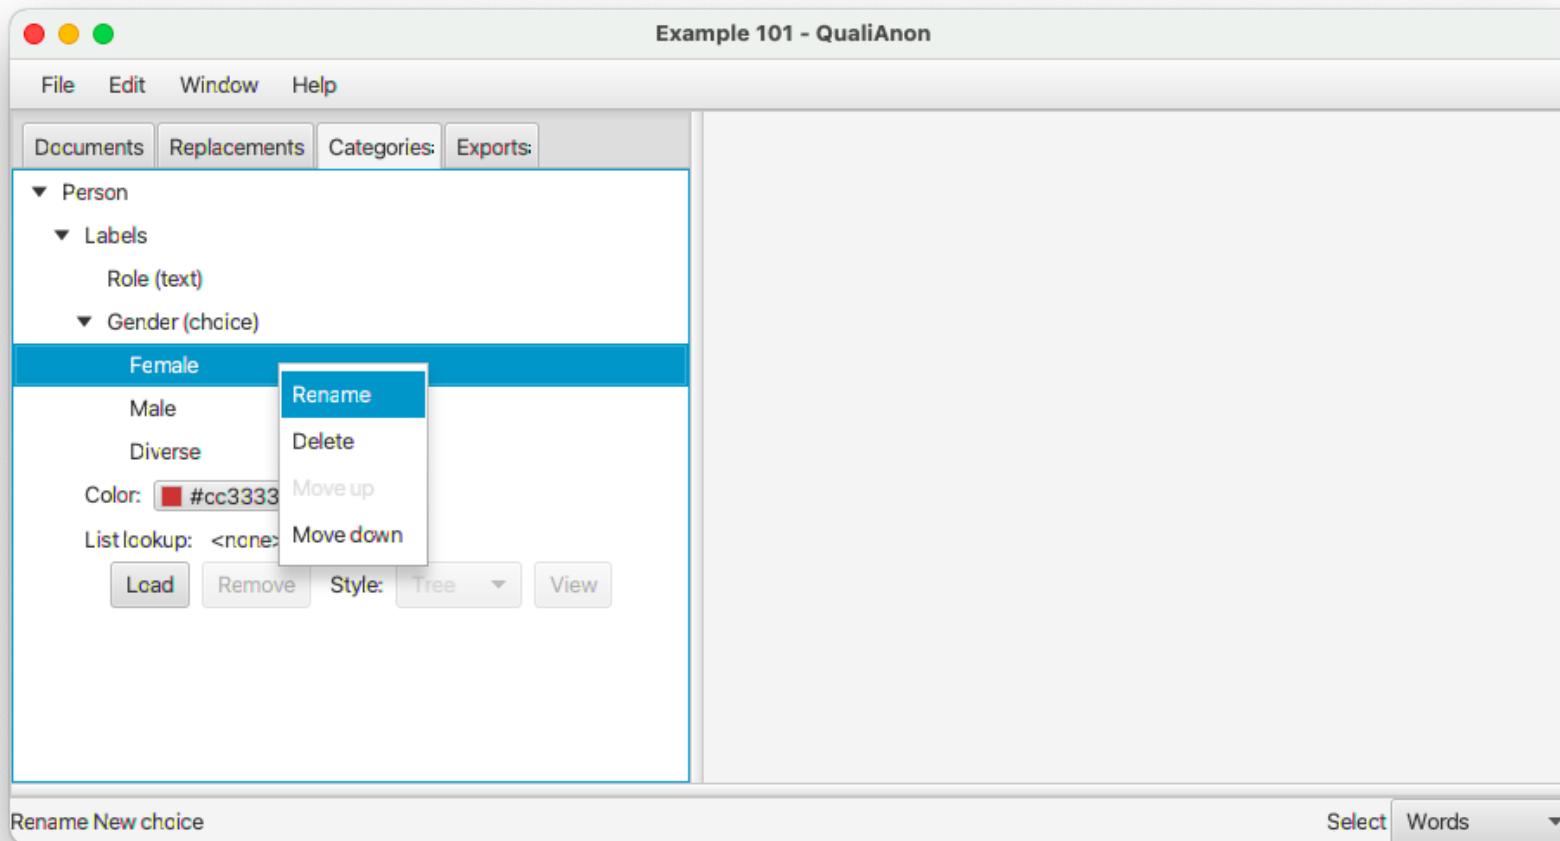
Example 101 - QualiAnon

File Edit Window Help

Documents Replacements Categories Exports

Person
Labels
Role (text)
Gender (choice)
Female
Male
Diverse
Color: #cc3333
List lookup: <none>

Rename
Delete
Move up
Move down

Load Remove Style: Tree View

Rename New choice

Select Words